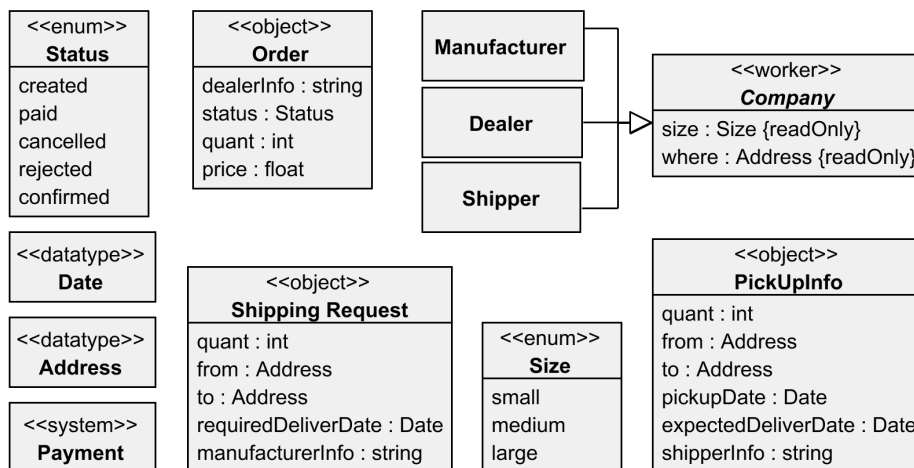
<<enum>>
**Status**
created
paid
cancelled
rejected
confirmed

<<object>>
**Order**
dealerInfo : string
status : Status
quant : int
price : float

**Manufacturer**

**Dealer**

**Shipper**

<<worker>>
***Company***
size : Size {readOnly}
where : Address {readOnly}

<<datatype>>
**Date**

<<datatype>>
**Address**

<<system>>
**Payment**

<<object>>
**Shipping Request**
quant : int
from : Address
to : Address
requiredDeliverDate : Date
manufacturerInfo : string

<<enum>>
**Size**
small
medium
large

<<object>>
**PickUpInfo**
quant : int
from : Address
to : Address
pickupDate : Date
expectedDeliverDate : Date
shipperInfo : string